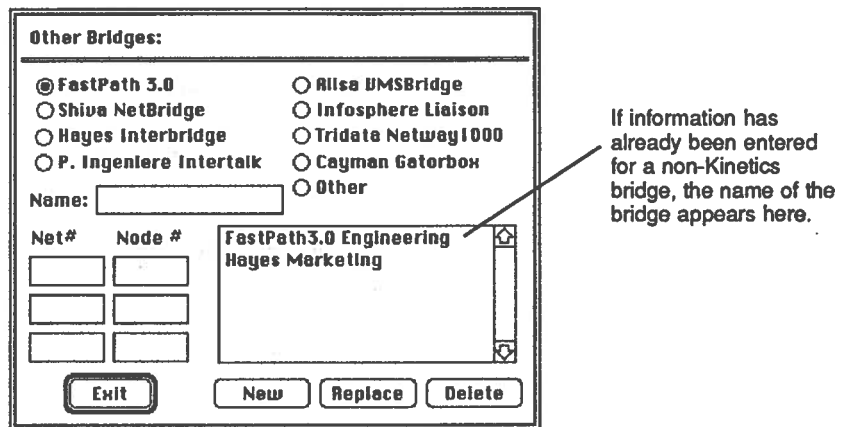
Other Bridges:

FastPath 3.0
Shiva NetBridge
Hayes Interbridge
P. Ingeniere Intertalk

Allsa VMSBridge
Infosphere Liaison
Tridata Netway1000
Cayman Gatorbox
Other

Name:

Net#
Node #

FastPath3.0 Engineering
Hayes Marketing

Exit
New
Replace
Delete

If information has already been entered for a non-Kinetics bridge, the name of the bridge appears here.